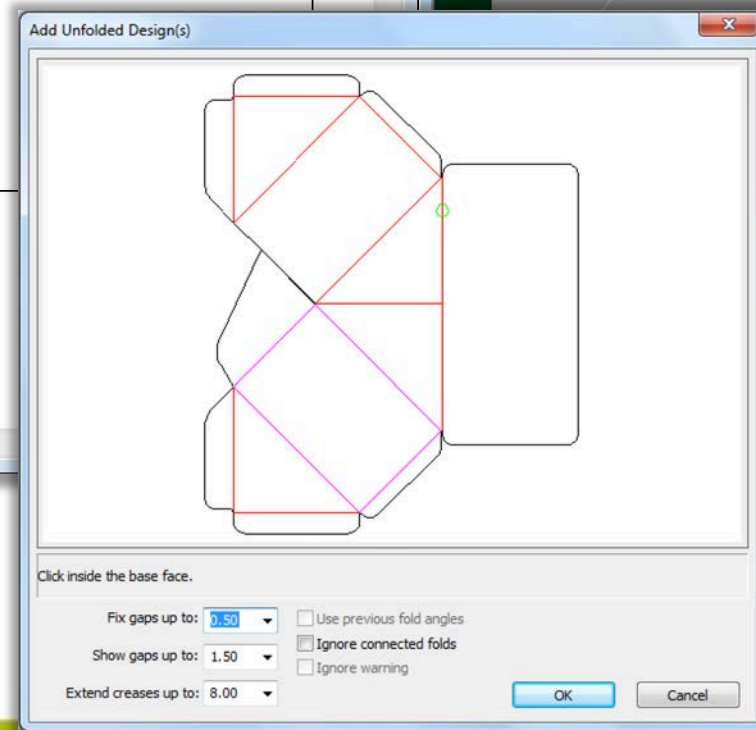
Add Unfolded Design(s)

Click inside the base face.

Fix gaps up to: 0.50

Show gaps up to: 1.50

Extend creases up to: 8.00

Use previous fold angles

Ignore connected folds

Ignore warning

OK

Cancel